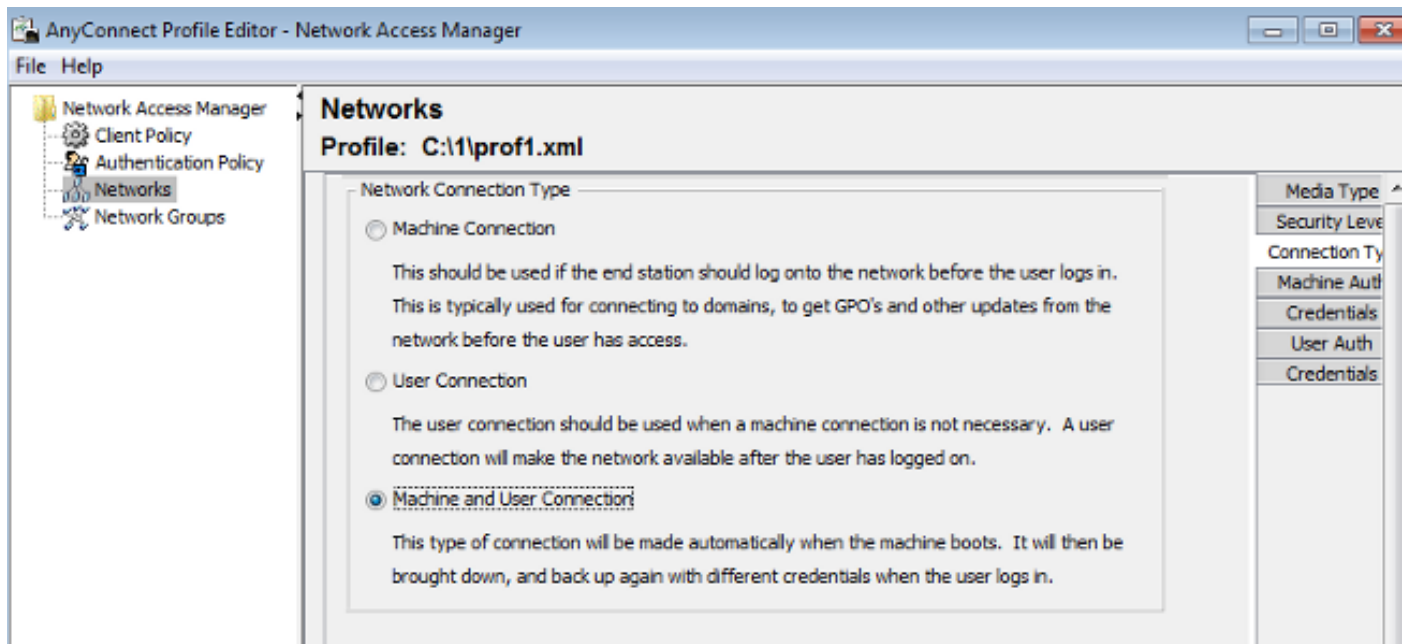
AnyConnect Profile Editor - Network Access Manager

File Help

Network Access Manager
Client Policy
Authentication Policy
Networks
Network Groups

Networks
Profile: C:\1\prof1.xml

Network Connection Type

Machine Connection

This should be used if the end station should log onto the network before the user logs in. This is typically used for connecting to domains, to get GPO's and other updates from the network before the user has access.

User Connection

The user connection should be used when a machine connection is not necessary. A user connection will make the network available after the user has logged on.

Machine and User Connection

This type of connection will be made automatically when the machine boots. It will then be brought down, and back up again with different credentials when the user logs in.

Media Type
Security Leve
Connection Ty
Machine Auth
Credentials
User Auth
Credentials